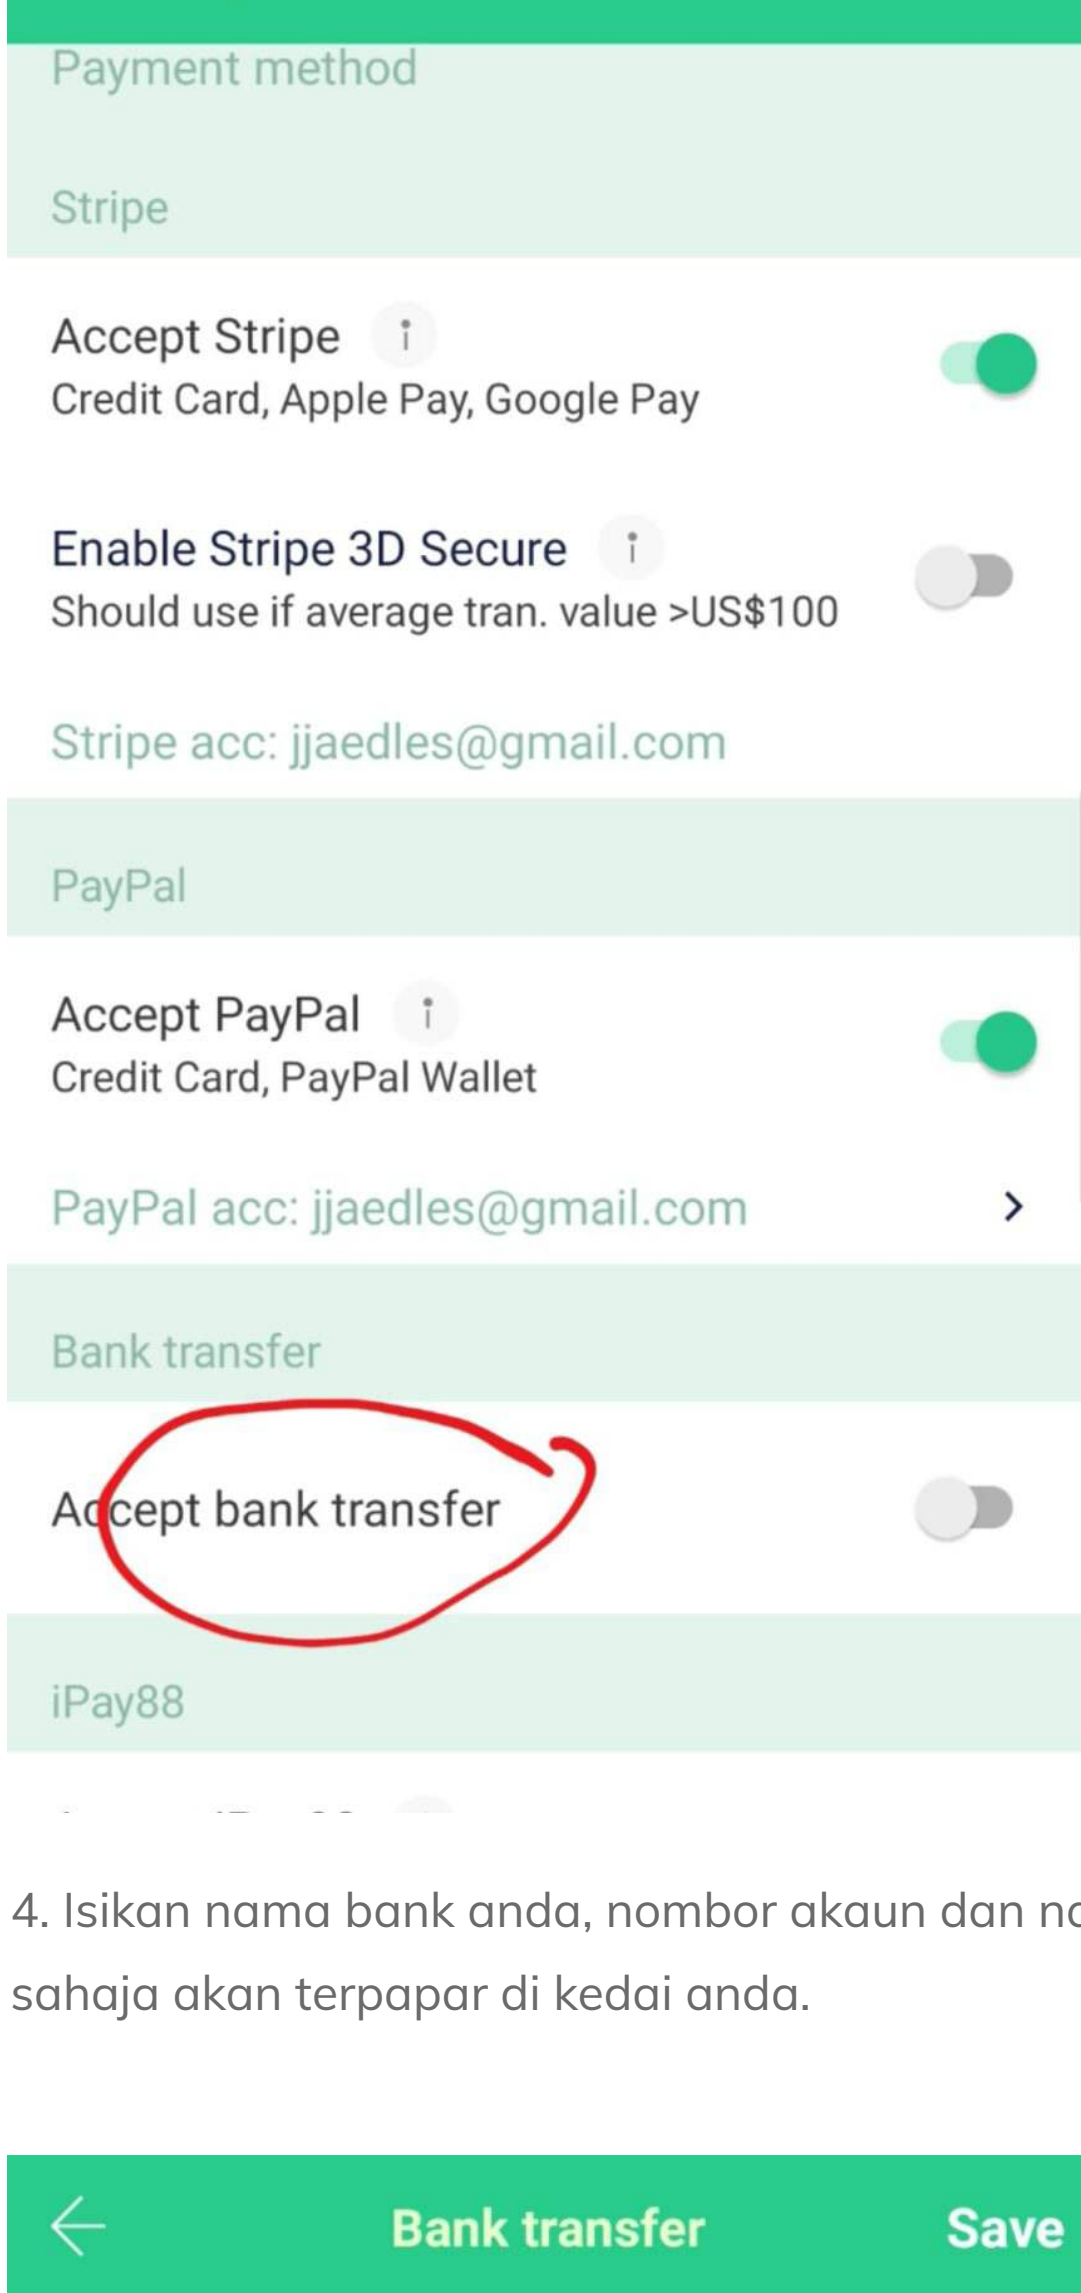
Payment method

Stripe

Accept Stripe
Credit Card, Apple Pay, Google Pay

Enable Stripe 3D Secure
Should use if average tran. value >US$100

Stripe acc: jjaedles@gmail.com

PayPal

Accept PayPal
Credit Card, PayPal Wallet

PayPal acc: jjaedles@gmail.com

Bank transfer

Accept bank transfer

iPay88

4. Isikan nama bank anda, nombor akaun dan n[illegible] sahaja akan terpapar di kedai anda.

Bank transfer Save